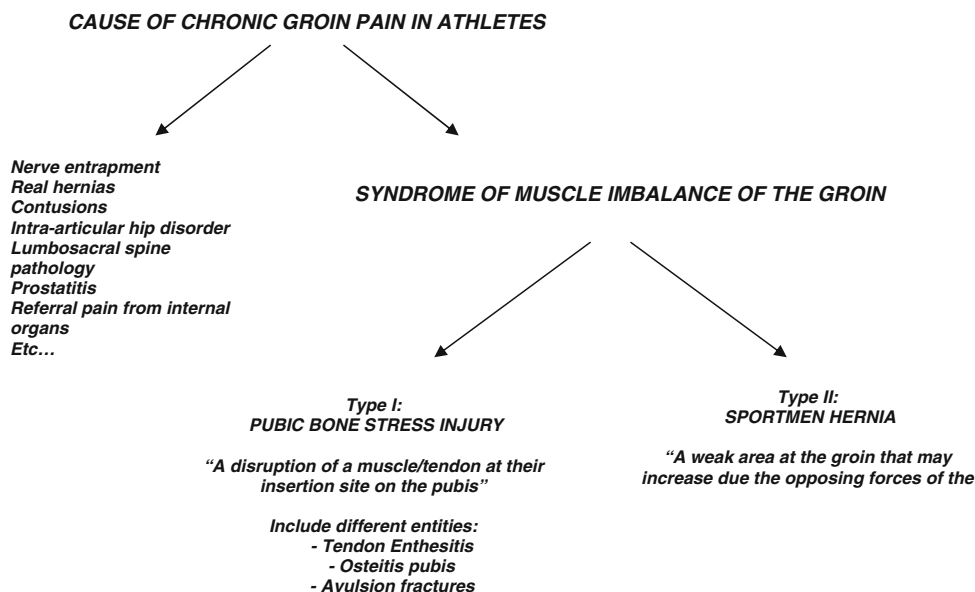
CAUSE OF CHRONIC GROIN PAIN IN ATHLETES

Nerve entrapment
Real hernias
Contusions
Intra-articular hip disorder
Lumbosacral spine pathology
Prostatitis
Referral pain from internal organs
Etc…

SYNDROME OF MUSCLE IMBALANCE OF THE GROIN

Type I:
PUBIC BONE STRESS INJURY

"A disruption of a muscle/tendon at their insertion site on the pubis"

Include different entities:
- Tendon Enthesitis
- Osteitis pubis
- Avulsion fractures

Type II:
SPORTMEN HERNIA

"A weak area at the groin that may increase due the opposing forces of the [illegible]